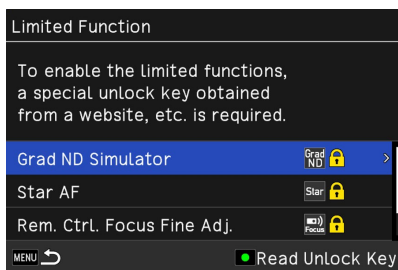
Limited Function

To enable the limited functions, a special unlock key obtained from a website, etc. is required.

Grad ND Simulator Grad ND

Star AF Star

Rem. Ctrl. Focus Fine Adj. Focus

MENU

Read Unlock Key